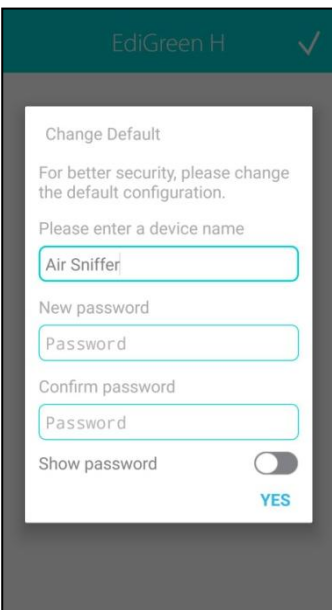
EdiGreen H

Change Default

For better security, please change the default configuration.

Please enter a device name

Air Sniffer

New password

Password

Confirm password

Password

Show password

YES